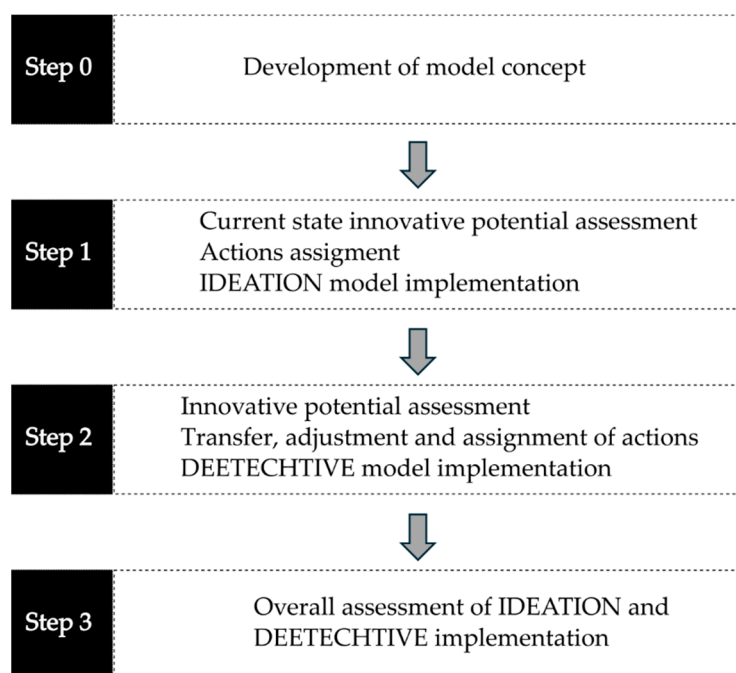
Step 0
Development of model concept

Step 1
Current state innovative potential assessment
Actions assigment
IDEATION model implementation

Step 2
Innovative potential assessment
Transfer, adjustment and assignment of actions
DEETECHTIVE model implementation

Step 3
Overall assessment of IDEATION and DEETECHTIVE implementation